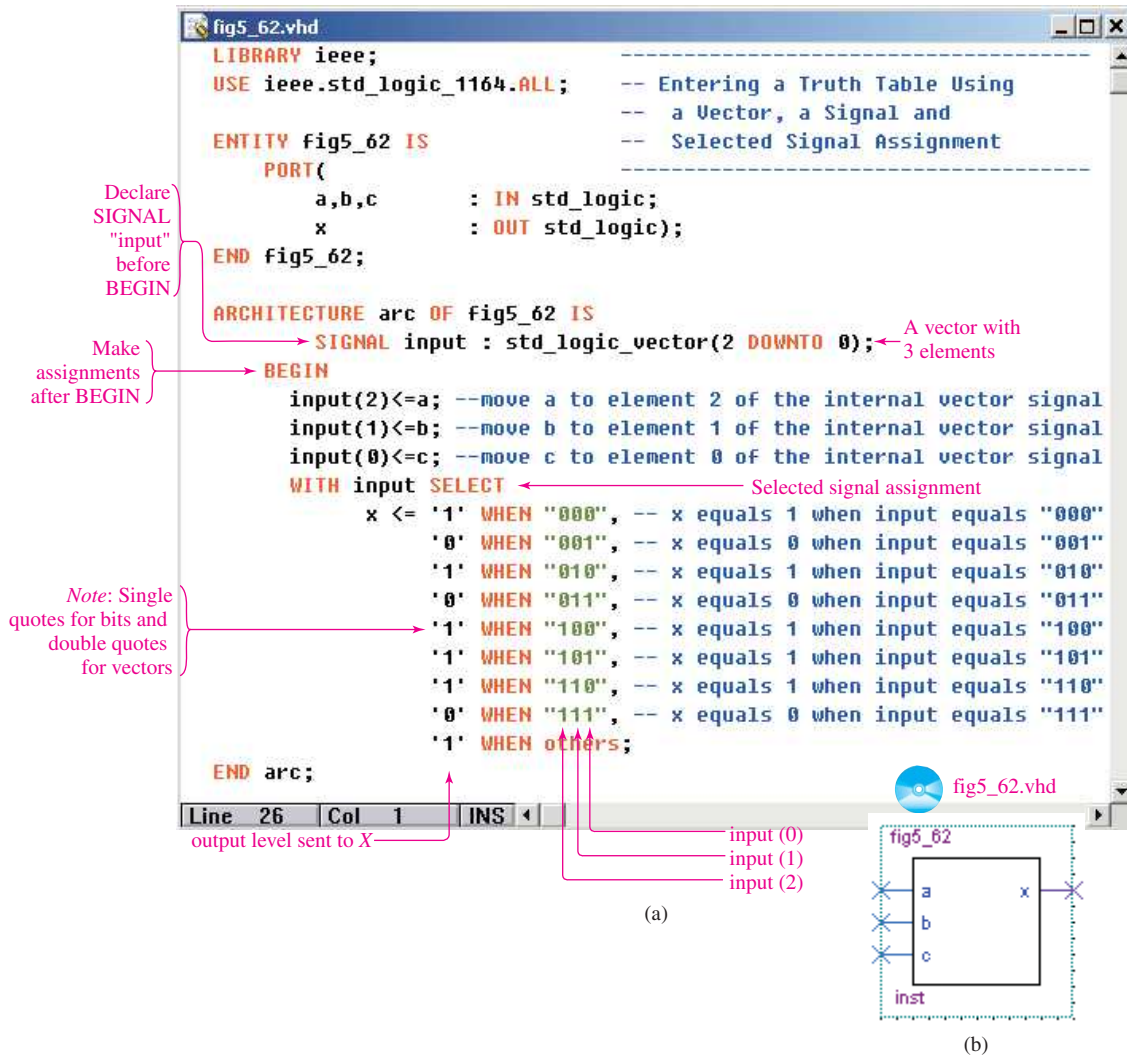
fig5_62.vhd

LIBRARY ieee;
USE ieee.std_logic_1164.ALL;

ENTITY fig5_62 IS
PORT(
a,b,c : IN std_logic;
x : OUT std_logic);
END fig5_62;

ARCHITECTURE arc OF fig5_62 IS
SIGNAL input : std_logic_vector(2 DOWNTO 0);
BEGIN
input(2)<=a; --move a to element 2 of the internal vector signal
input(1)<=b; --move b to element 1 of the internal vector signal
input(0)<=c; --move c to element 0 of the internal vector signal
WITH input SELECT
x <= '1' WHEN "000", -- x equals 1 when input equals "000"
'0' WHEN "001", -- x equals 0 when input equals "001"
'1' WHEN "010", -- x equals 1 when input equals "010"
'0' WHEN "011", -- x equals 0 when input equals "011"
'1' WHEN "100", -- x equals 1 when input equals "100"
'1' WHEN "101", -- x equals 1 when input equals "101"
'1' WHEN "110", -- x equals 1 when input equals "110"
'0' WHEN "111", -- x equals 0 when input equals "111"
'1' WHEN others;
END arc;

------------------------------------
-- Entering a Truth Table Using
-- a Vector, a Signal and
-- Selected Signal Assignment
------------------------------------

Declare SIGNAL "input" before BEGIN

A vector with 3 elements

Make assignments after BEGIN

Selected signal assignment

*Note*: Single quotes for bits and double quotes for vectors

Line 26 | Col 1 | INS

output level sent to *X*

input (0)
input (1)
input (2)

(a)

fig5_62.vhd

fig5_62
a
b
c
x
inst

(b)